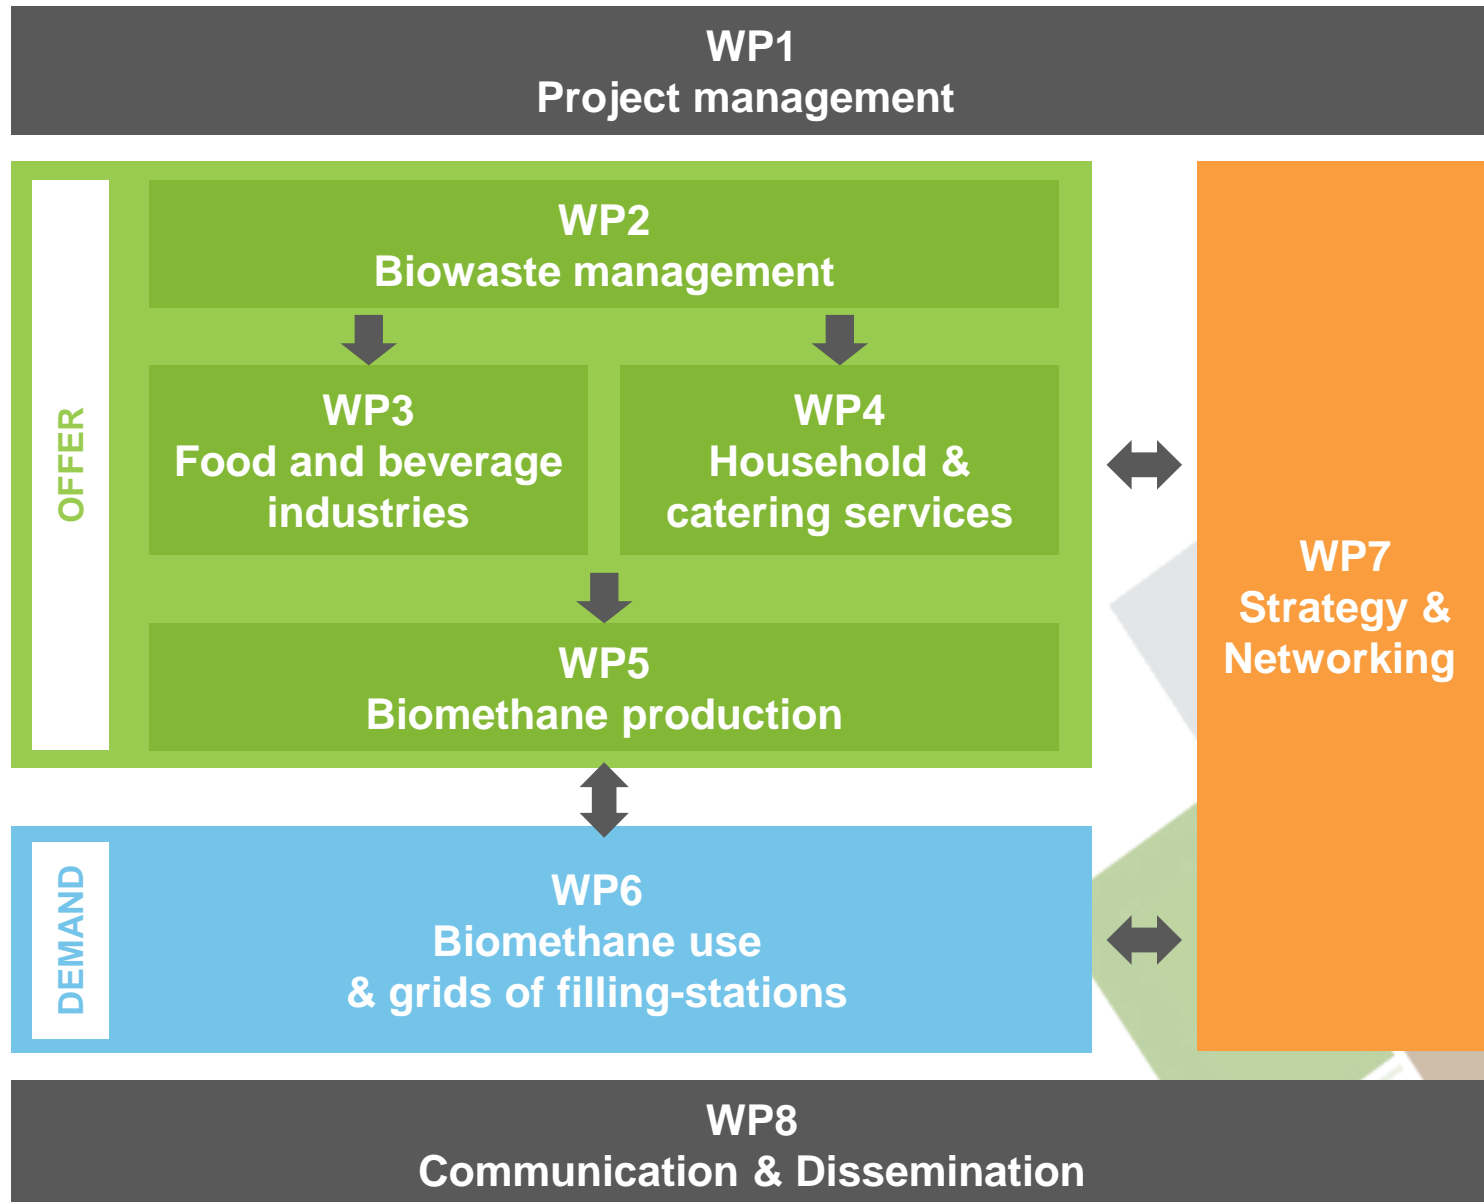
WP1
Project management

OFFER

WP2
Biowaste management

WP3
Food and beverage industries

WP4
Household & catering services

WP5
Biomethane production

WP7
Strategy & Networking

DEMAND

WP6
Biomethane use
& grids of filling-stations

WP8
Communication & Dissemination